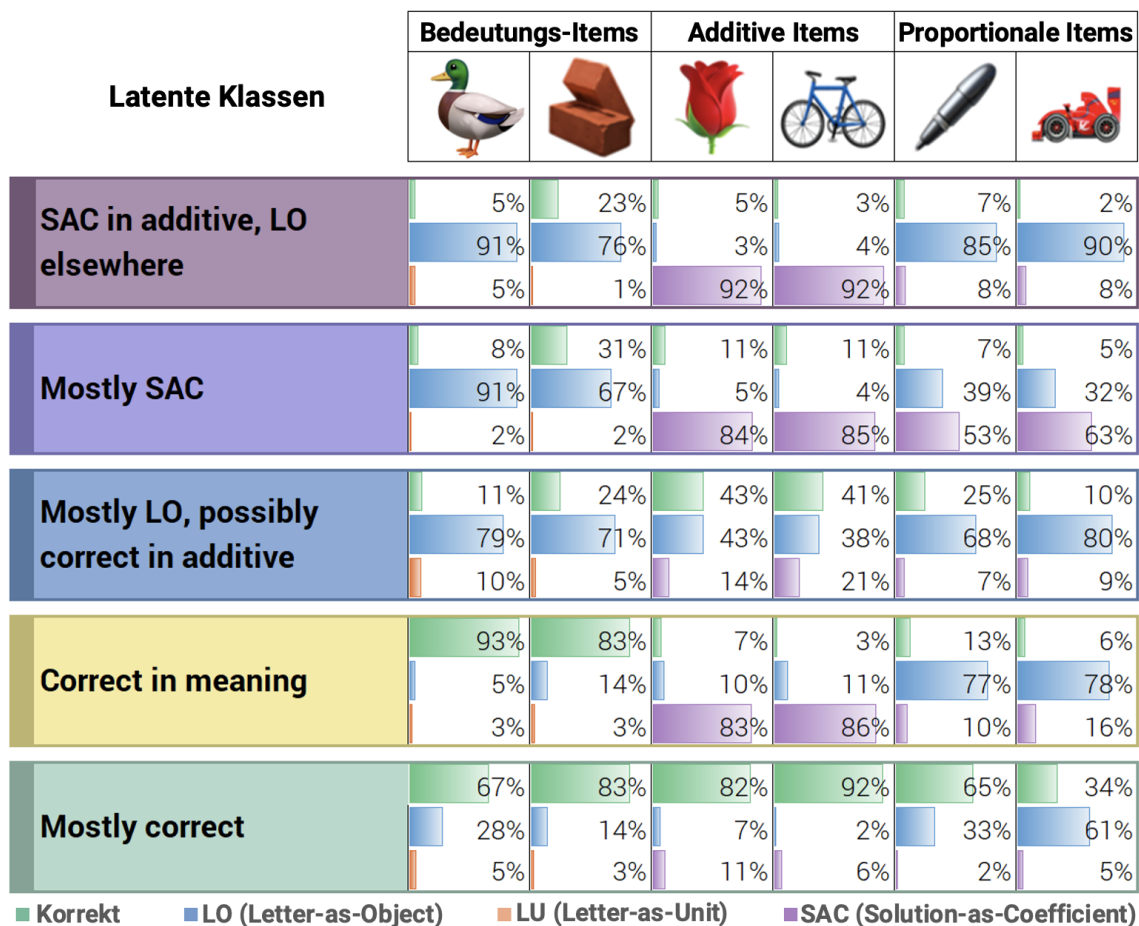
| Latente Klassen | Bedeutungs-Items | | Additive Items | | Proportionale Items | |
|---|---|---|---|---|---|---|
| SAC in additive, LO elsewhere | 5% | 23% | 5% | 3% | 7% | 2% |
| | 91% | 76% | 3% | 4% | 85% | 90% |
| | 5% | 1% | 92% | 92% | 8% | 8% |
| Mostly SAC | 8% | 31% | 11% | 11% | 7% | 5% |
| | 91% | 67% | 5% | 4% | 39% | 32% |
| | 2% | 2% | 84% | 85% | 53% | 63% |
| Mostly LO, possibly correct in additive | 11% | 24% | 43% | 41% | 25% | 10% |
| | 79% | 71% | 43% | 38% | 68% | 80% |
| | 10% | 5% | 14% | 21% | 7% | 9% |
| Correct in meaning | 93% | 83% | 7% | 3% | 13% | 6% |
| | 5% | 14% | 10% | 11% | 77% | 78% |
| | 3% | 3% | 83% | 86% | 10% | 16% |
| Mostly correct | 67% | 83% | 82% | 92% | 65% | 34% |
| | 28% | 14% | 7% | 2% | 33% | 61% |
| | 5% | 3% | 11% | 6% | 2% | 5% |

Korrekt LO (Letter-as-Object) LU (Letter-as-Unit) SAC (Solution-as-Coefficient)